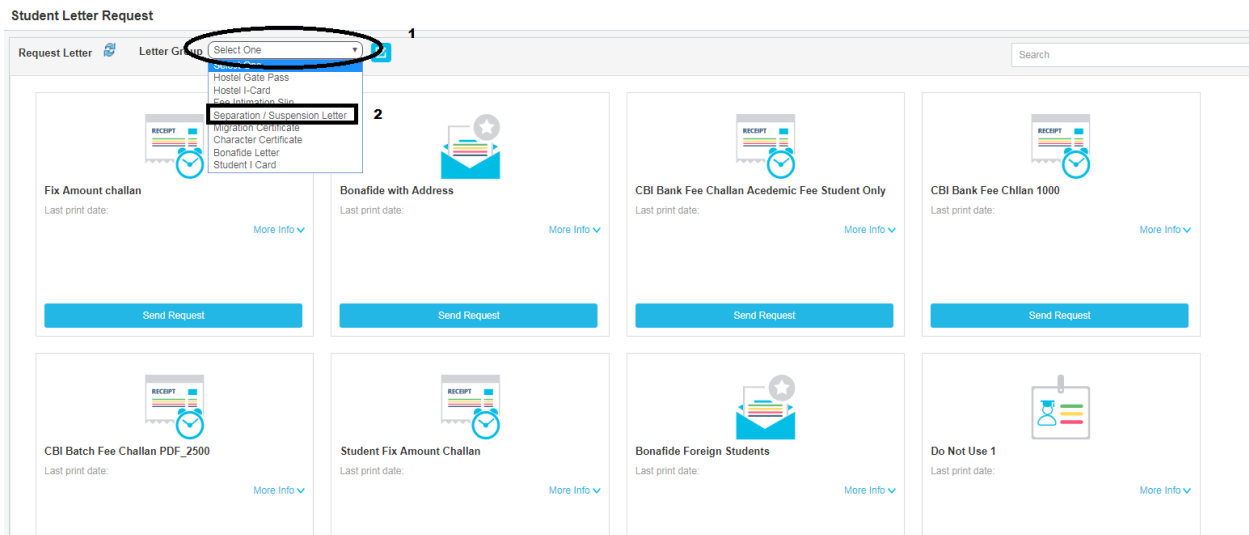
Student Letter Request

Request Letter

Letter Group Select One

1

Search

Select One
Hostel Gate Pass
Hostel I-Card
Fee Intimation Slip
Separation / Suspension Letter
Migration Certificate
Character Certificate
Bonafide Letter
Student I Card

2

RECEIPT

Fix Amount challan
Last print date:
More Info
Send Request

Bonafide with Address
Last print date:
More Info
Send Request

RECEIPT

CBI Bank Fee Challan Acedemic Fee Student Only
Last print date:
More Info
Send Request

RECEIPT

CBI Bank Fee Chllan 1000
Last print date:
More Info
Send Request

RECEIPT

CBI Batch Fee Challan PDF_2500
Last print date:
More Info

RECEIPT

Student Fix Amount Challan
Last print date:
More Info

Bonafide Foreign Students
Last print date:
More Info

Do Not Use 1
Last print date:
More Info